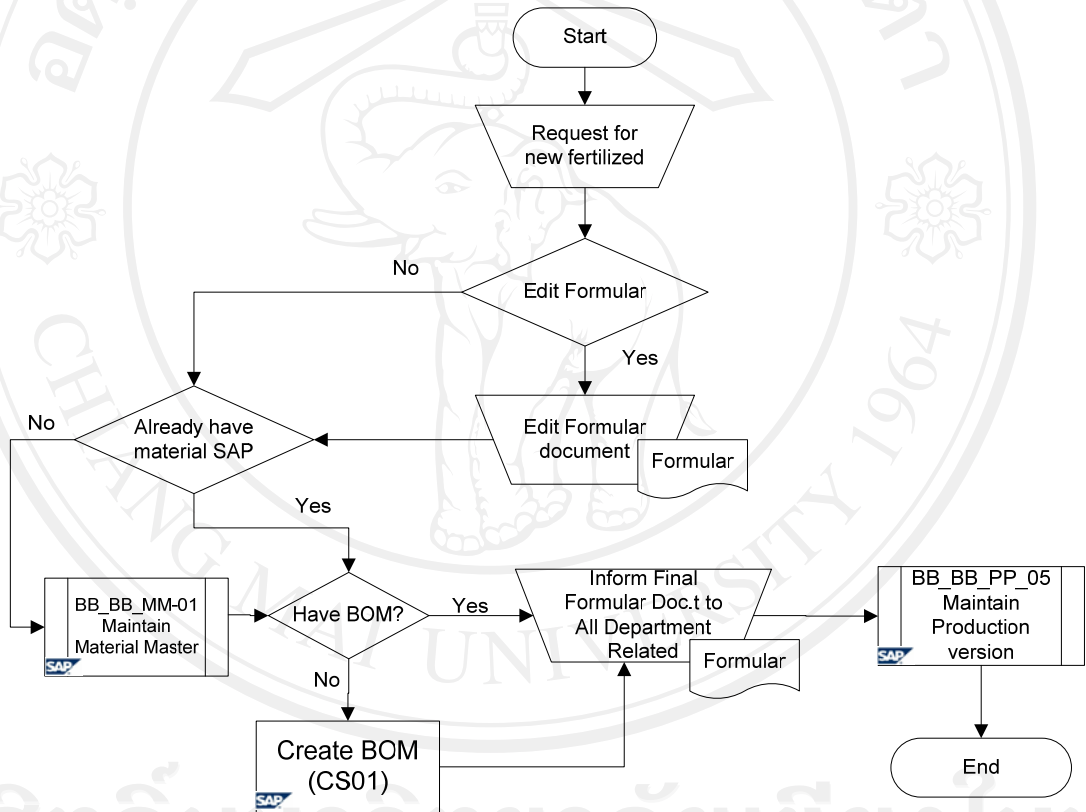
Start

Request for new fertilized

Edit Formular

No

Yes

Edit Formular document

Formular

No

Already have material SAP

Yes

BB_BB_MM-01 Maintain Material Master

SAP

Have BOM?

Yes

No

Create BOM (CS01)

SAP

Inform Final Formular Doc.t to All Department Related

Formular

BB_BB_PP_05 Maintain Production version

SAP

End